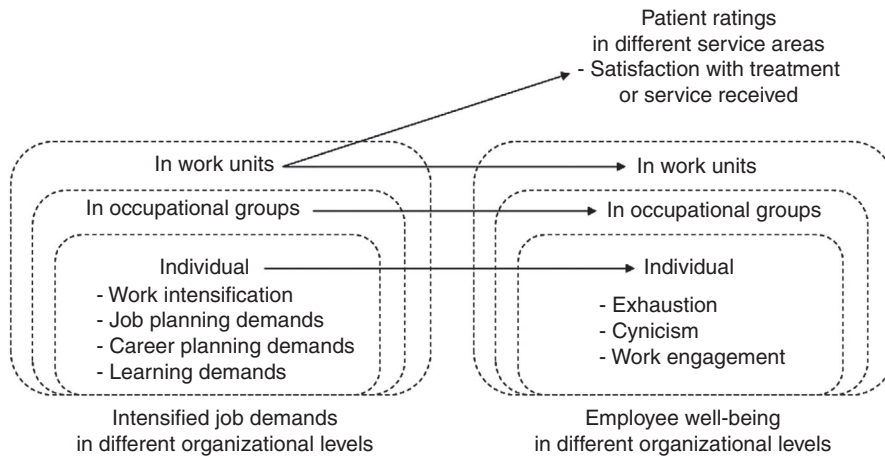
Patient ratings
in different service areas
- Satisfaction with treatment
or service received

In work units

In occupational groups

Individual
- Work intensification
- Job planning demands
- Career planning demands
- Learning demands

Intensified job demands
in different organizational levels

In work units

In occupational groups

Individual
- Exhaustion
- Cynicism
- Work engagement

Employee well-being
in different organizational levels